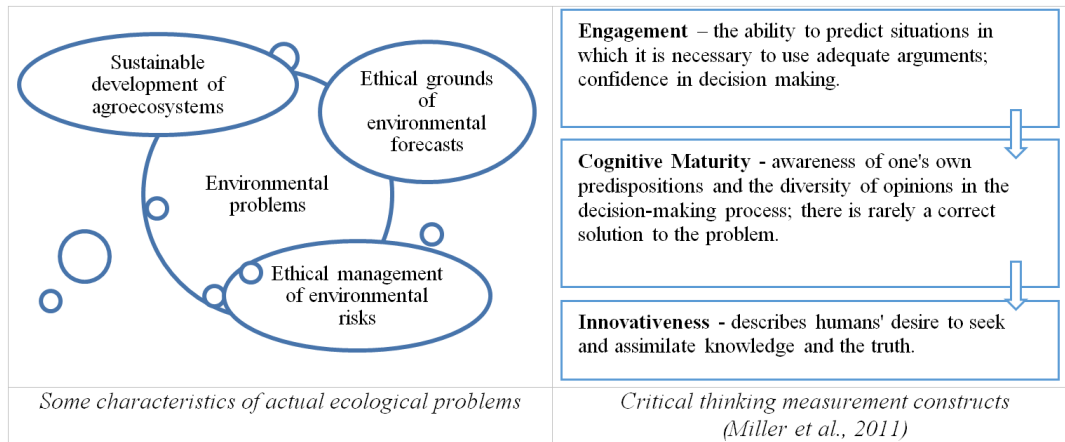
Sustainable development of agroecosystems

Ethical grounds of environmental forecasts

Environmental problems

Ethical management of environmental risks

**Engagement** – the ability to predict situations in which it is necessary to use adequate arguments; confidence in decision making.

**Cognitive Maturity** - awareness of one's own predispositions and the diversity of opinions in the decision-making process; there is rarely a correct solution to the problem.

**Innovativeness** - describes humans' desire to seek and assimilate knowledge and the truth.

| *Some characteristics of actual ecological problems* | *Critical thinking measurement constructs (Miller et al., 2011)* |
|---|---|